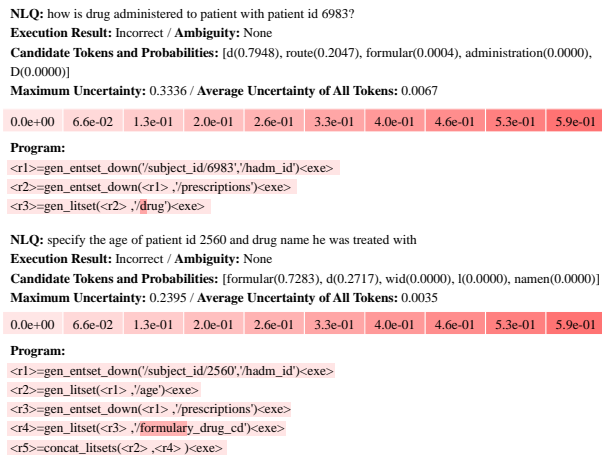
**NLQ:** how is drug administered to patient with patient id 6983?
**Execution Result:** Incorrect / **Ambiguity:** None
**Candidate Tokens and Probabilities:** [d(0.7948), route(0.2047), formular(0.0004), administration(0.0000), D(0.0000)]
**Maximum Uncertainty:** 0.3336 / **Average Uncertainty of All Tokens:** 0.0067

| 0.0e+00 | 6.6e-02 | 1.3e-01 | 2.0e-01 | 2.6e-01 | 3.3e-01 | 4.0e-01 | 4.6e-01 | 5.3e-01 | 5.9e-01 |
|---|---|---|---|---|---|---|---|---|---|

**Program:**
<r1>=gen_entset_down('/subject_id/6983','/hadm_id')<exe>
<r2>=gen_entset_down(<r1> ,'/prescriptions')<exe>
<r3>=gen_litset(<r2> ,'/drug')<exe>

**NLQ:** specify the age of patient id 2560 and drug name he was treated with
**Execution Result:** Incorrect / **Ambiguity:** None
**Candidate Tokens and Probabilities:** [formular(0.7283), d(0.2717), wid(0.0000), l(0.0000), namen(0.0000)]
**Maximum Uncertainty:** 0.2395 / **Average Uncertainty of All Tokens:** 0.0035

| 0.0e+00 | 6.6e-02 | 1.3e-01 | 2.0e-01 | 2.6e-01 | 3.3e-01 | 4.0e-01 | 4.6e-01 | 5.3e-01 | 5.9e-01 |
|---|---|---|---|---|---|---|---|---|---|

**Program:**
<r1>=gen_entset_down('/subject_id/2560','/hadm_id')<exe>
<r2>=gen_litset(<r1> ,'/age')<exe>
<r3>=gen_entset_down(<r1> ,'/prescriptions')<exe>
<r4>=gen_litset(<r3> ,'/formulary_drug_cd')<exe>
<r5>=concat_litsets(<r2> ,<r4> )<exe>